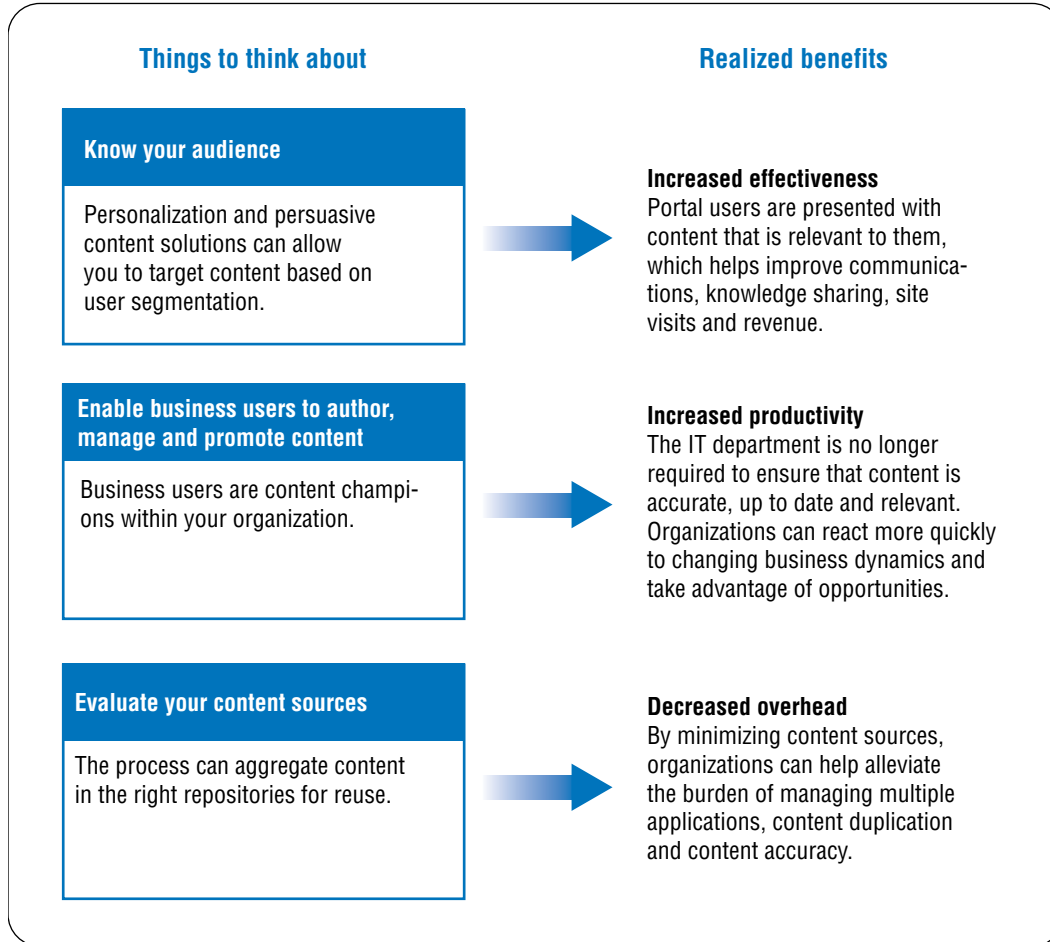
Things to think about

Realized benefits

Know your audience

Personalization and persuasive content solutions can allow you to target content based on user segmentation.

Increased effectiveness
Portal users are presented with content that is relevant to them, which helps improve communications, knowledge sharing, site visits and revenue.

Enable business users to author, manage and promote content

Business users are content champions within your organization.

Increased productivity
The IT department is no longer required to ensure that content is accurate, up to date and relevant. Organizations can react more quickly to changing business dynamics and take advantage of opportunities.

Evaluate your content sources

The process can aggregate content in the right repositories for reuse.

Decreased overhead
By minimizing content sources, organizations can help alleviate the burden of managing multiple applications, content duplication and content accuracy.